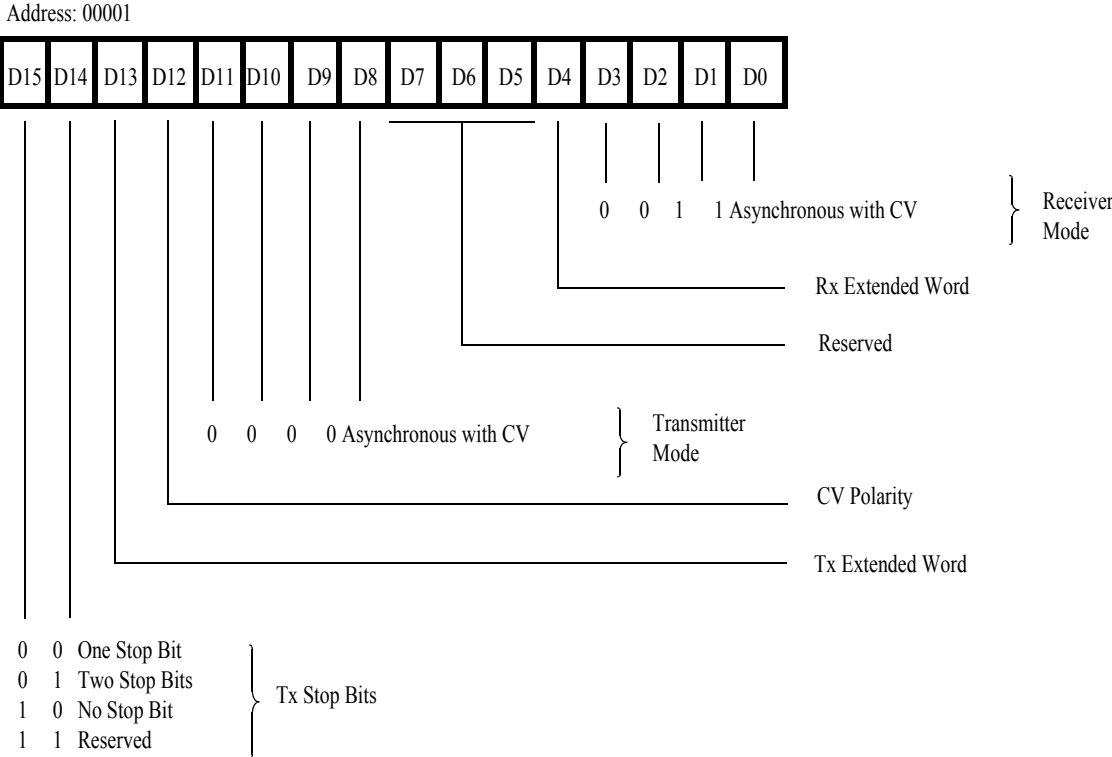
Address: 00001

| D15 | D14 | D13 | D12 | D11 | D10 | D9 | D8 | D7 | D6 | D5 | D4 | D3 | D2 | D1 | D0 |
|---|---|---|---|---|---|---|---|---|---|---|---|---|---|---|---|

0 0 1 1 Asynchronous with CV

Receiver Mode

Rx Extended Word

Reserved

0 0 0 0 Asynchronous with CV

Transmitter Mode

CV Polarity

Tx Extended Word

0 0 One Stop Bit
0 1 Two Stop Bits
1 0 No Stop Bit
1 1 Reserved

Tx Stop Bits